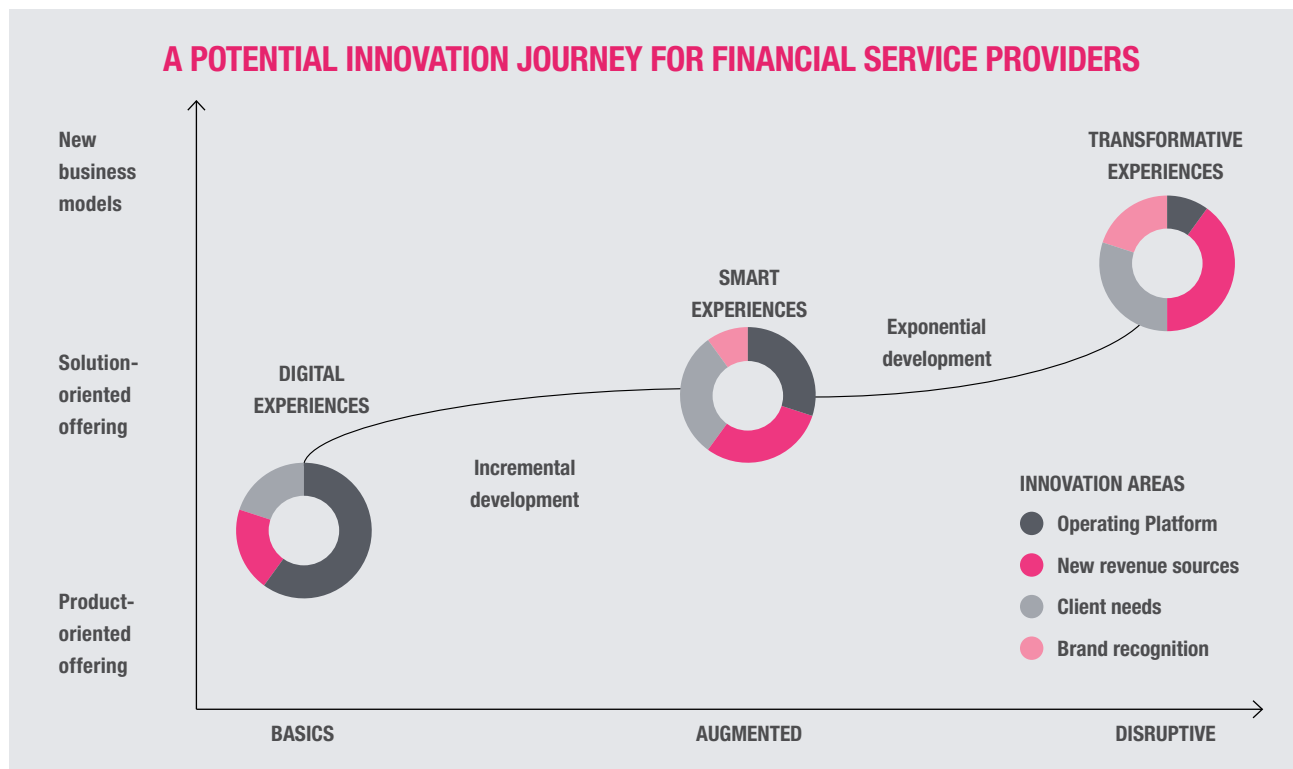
A POTENTIAL INNOVATION JOURNEY FOR FINANCIAL SERVICE PROVIDERS

New business models

Solution-oriented offering

Product-oriented offering

DIGITAL EXPERIENCES

Incremental development

SMART EXPERIENCES

Exponential development

TRANSFORMATIVE EXPERIENCES

INNOVATION AREAS

Operating Platform

New revenue sources

Client needs

Brand recognition

BASICS

AUGMENTED

DISRUPTIVE